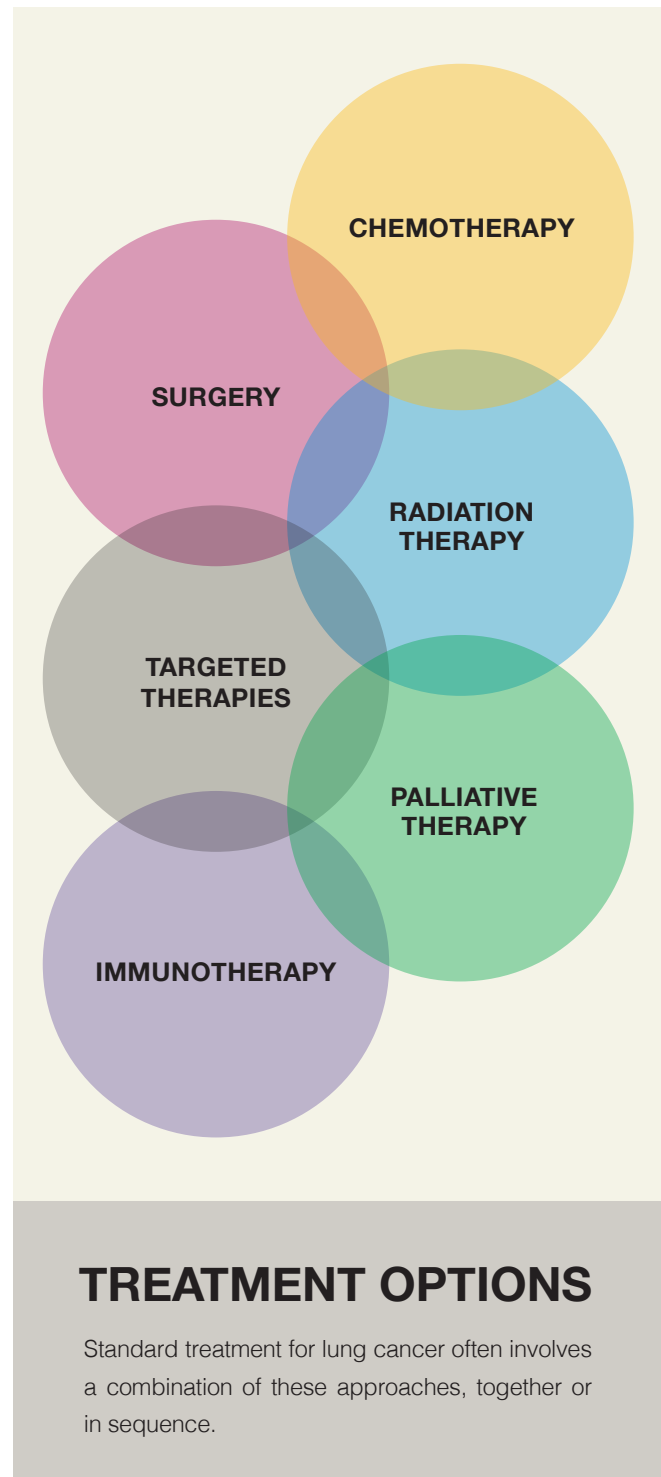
CHEMOTHERAPY

SURGERY

RADIATION THERAPY

TARGETED THERAPIES

PALLIATIVE THERAPY

IMMUNOTHERAPY

TREATMENT OPTIONS

Standard treatment for lung cancer often involves a combination of these approaches, together or in sequence.